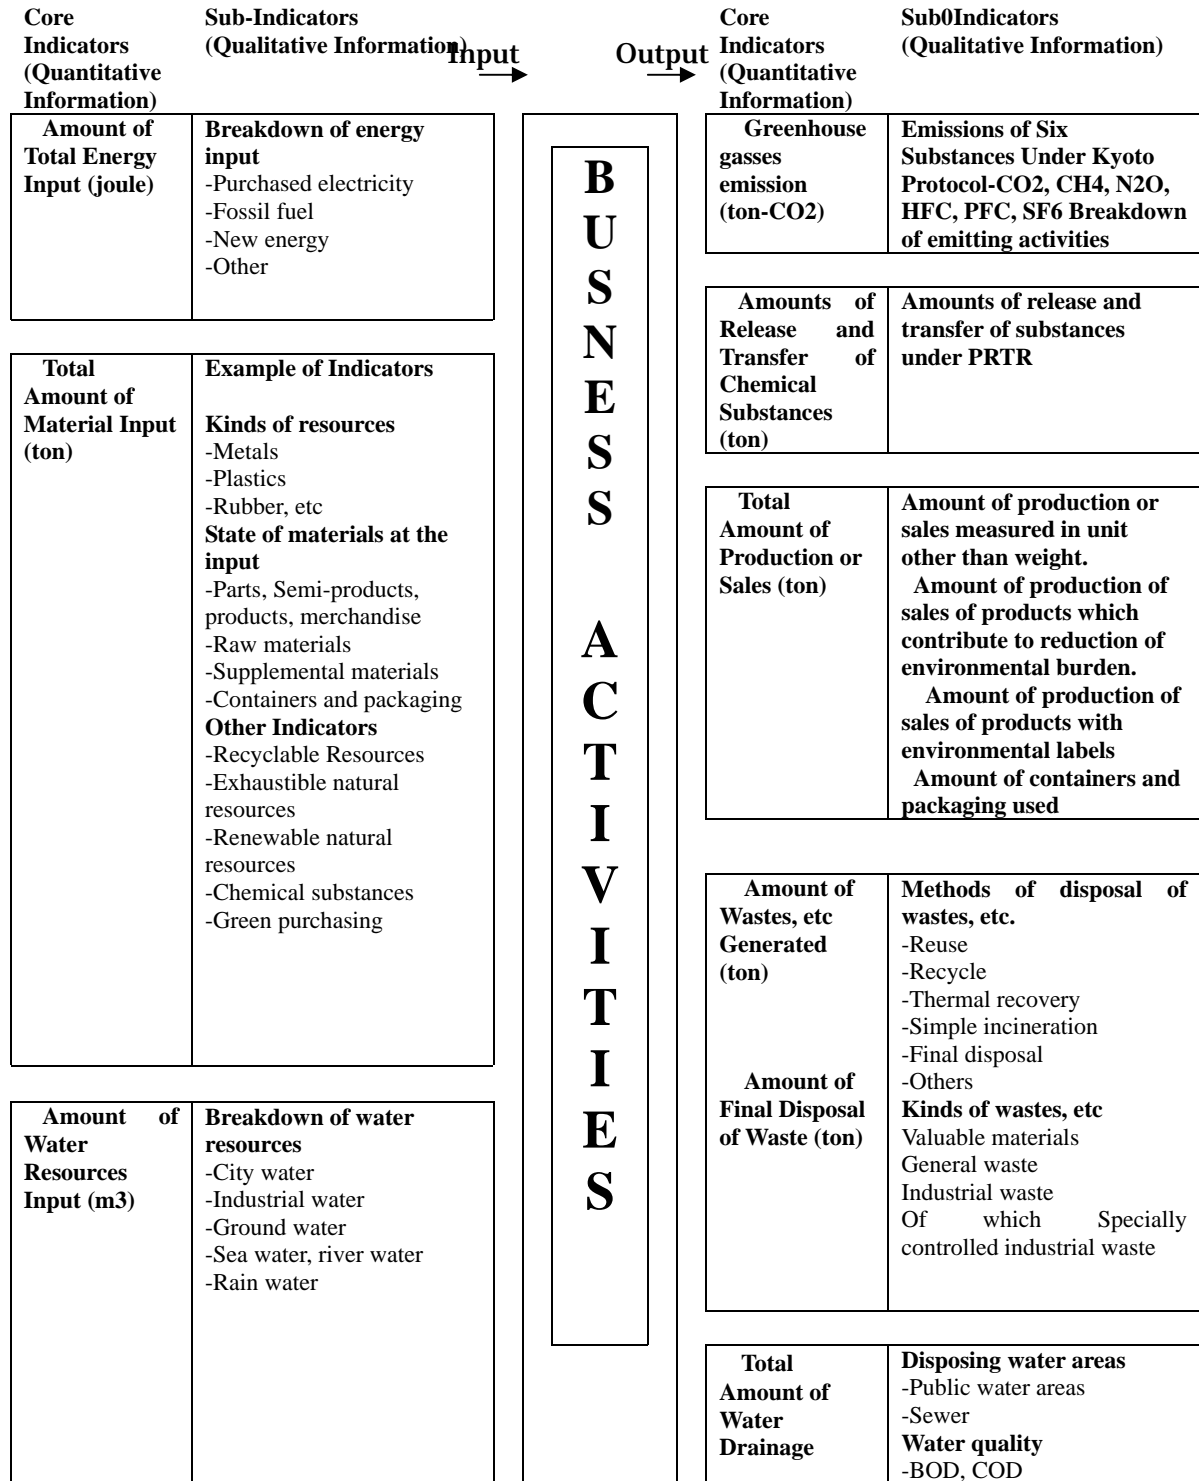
| Core Indicators (Quantitative Information) | Sub-Indicators (Qualitative Information) |
|---|---|
| Amount of Total Energy Input (joule) | **Breakdown of energy input** -Purchased electricity -Fossil fuel -New energy -Other |
| Total Amount of Material Input (ton) | **Example of Indicators** **Kinds of resources** -Metals -Plastics -Rubber, etc **State of materials at the input** -Parts, Semi-products, products, merchandise -Raw materials -Supplemental materials -Containers and packaging **Other Indicators** -Recyclable Resources -Exhaustible natural resources -Renewable natural resources -Chemical substances -Green purchasing |
| Amount of Water Resources Input (m3) | **Breakdown of water resources** -City water -Industrial water -Ground water -Sea water, river water -Rain water |

Input

BUSINESS ACTIVITIES

Output

| Core Indicators (Quantitative Information) | Sub0Indicators (Qualitative Information) |
|---|---|
| Greenhouse gasses emission (ton-CO2) | Emissions of Six Substances Under Kyoto Protocol-CO2, CH4, N2O, HFC, PFC, SF6 Breakdown of emitting activities |
| Amounts of Release and Transfer of Chemical Substances (ton) | Amounts of release and transfer of substances under PRTR |
| Total Amount of Production or Sales (ton) | Amount of production or sales measured in unit other than weight. Amount of production of sales of products which contribute to reduction of environmental burden. Amount of production of sales of products with environmental labels Amount of containers and packaging used |
| Amount of Wastes, etc Generated (ton) Amount of Final Disposal of Waste (ton) | **Methods of disposal of wastes, etc.** -Reuse -Recycle -Thermal recovery -Simple incineration -Final disposal -Others **Kinds of wastes, etc** Valuable materials General waste Industrial waste Of which Specially controlled industrial waste |
| Total Amount of Water Drainage | **Disposing water areas** -Public water areas -Sewer **Water quality** -BOD, COD |